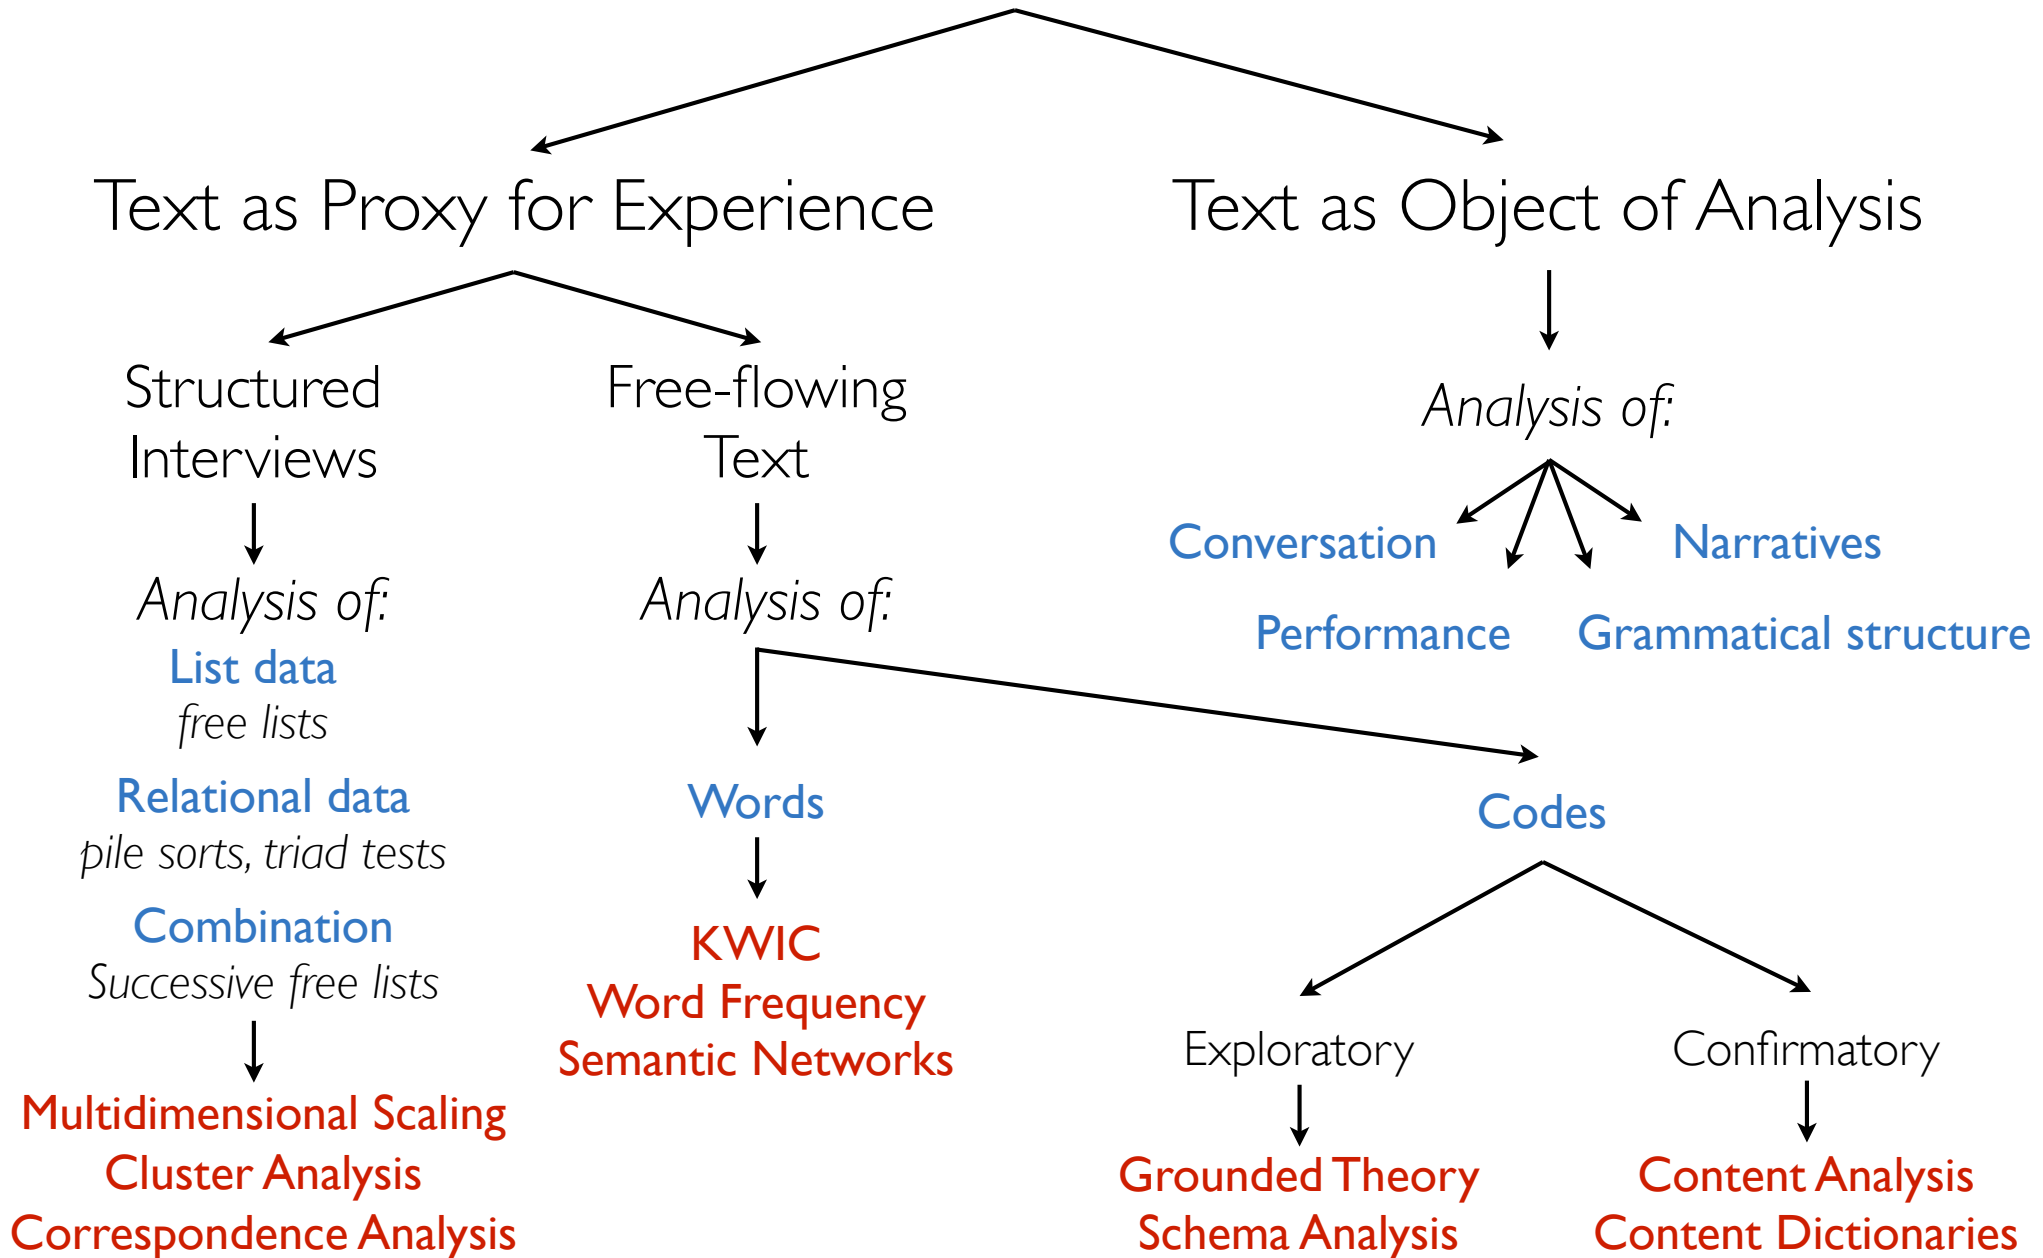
Text as Proxy for Experience

Text as Object of Analysis

Structured Interviews

Free-flowing Text

Analysis of:

Conversation

Narratives

Performance

Grammatical structure

Analysis of:

List data
free lists

Relational data
pile sorts, triad tests

Combination
Successive free lists

Multidimensional Scaling
Cluster Analysis
Correspondence Analysis

Analysis of:

Words

KWIC
Word Frequency
Semantic Networks

Codes

Exploratory

Grounded Theory
Schema Analysis

Confirmatory

Content Analysis
Content Dictionaries